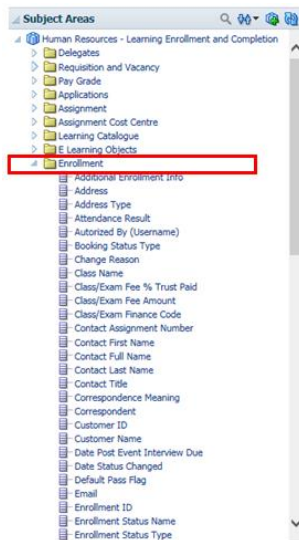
Subject Areas

Human Resources - Learning Enrollment and Completion
Delegates
Requisition and Vacancy
Pay Grade
Applications
Assignment
Assignment Cost Centre
Learning Catalogue
E Learning Objects
Enrollment
Additional Enrollment Info
Address
Address Type
Attendance Result
Autorized By (Username)
Booking Status Type
Change Reason
Class Name
Class/Exam Fee % Trust Paid
Class/Exam Fee Amount
Class/Exam Finance Code
Contact Assignment Number
Contact First Name
Contact Full Name
Contact Last Name
Contact Title
Correspondence Meaning
Correspondent
Customer ID
Customer Name
Date Post Event Interview Due
Date Status Changed
Default Pass Flag
Email
Enrollment ID
Enrollment Status Name
Enrollment Status Type